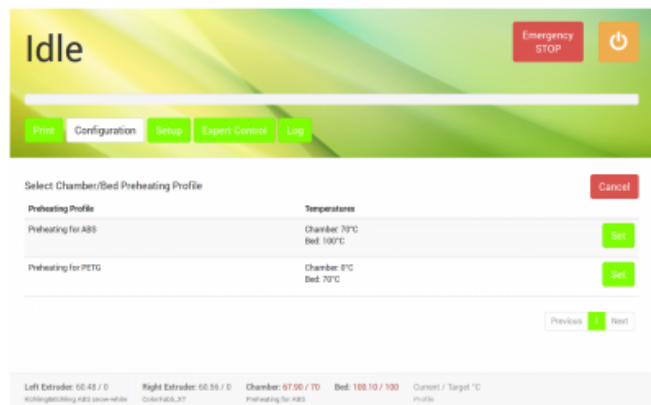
Idle

Emergency STOP

Print Configuration Setup Expert Control Log

Select Chamber/Bed Preheating Profile

Cancel

| Preheating Profile | Temperatures | |
|---|---|---|
| Preheating for ABS | Chamber: 70°C Bed: 100°C | Set |
| Preheating for PETG | Chamber: 0°C Bed: 70°C | Set |

Previous 1 Next

Left Extruder: 60.48 / 0 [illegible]
Right Extruder: 60.56 / 0 ColorFabb_XT
Chamber: 67.90 / 70 Preheating for ABS
Bed: 100.10 / 100
Current / Target °C Profile